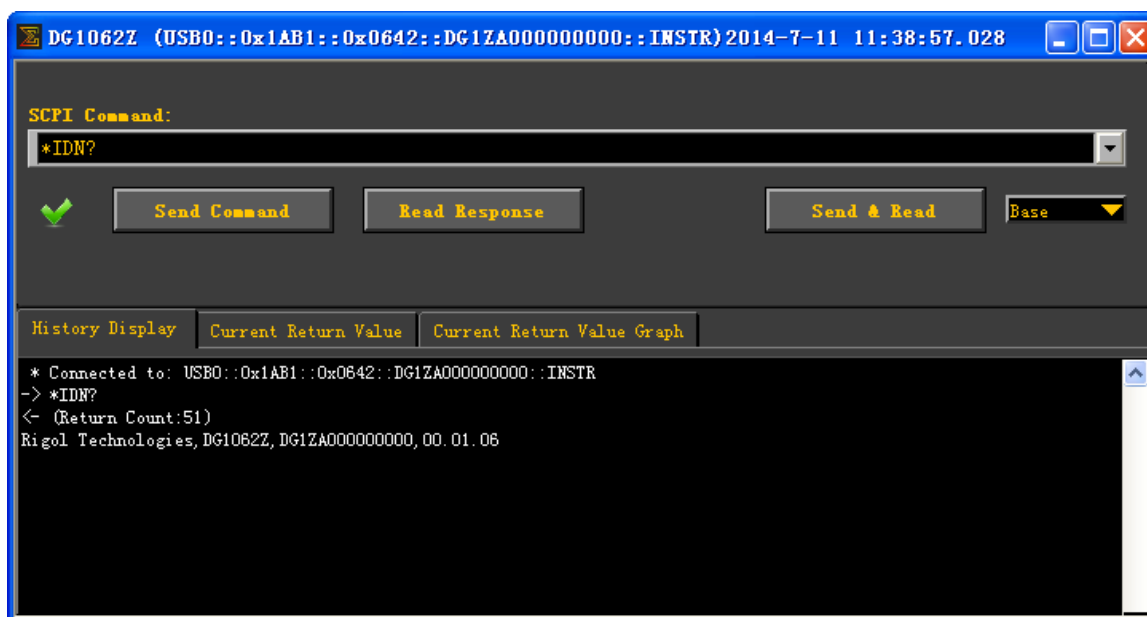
DG1062Z (USB0::0x1AB1::0x0642::DG1ZA000000000::INSTR) 2014-7-11 11:38:57.028

SCPI Command:

*IDN?

Send Command

Read Response

Send & Read

Base

History Display

Current Return Value

Current Return Value Graph

* Connected to: USB0::0x1AB1::0x0642::DG1ZA000000000::INSTR
-> *IDN?
<- (Return Count:51)
Rigol Technologies,DG1062Z,DG1ZA000000000,00.01.06